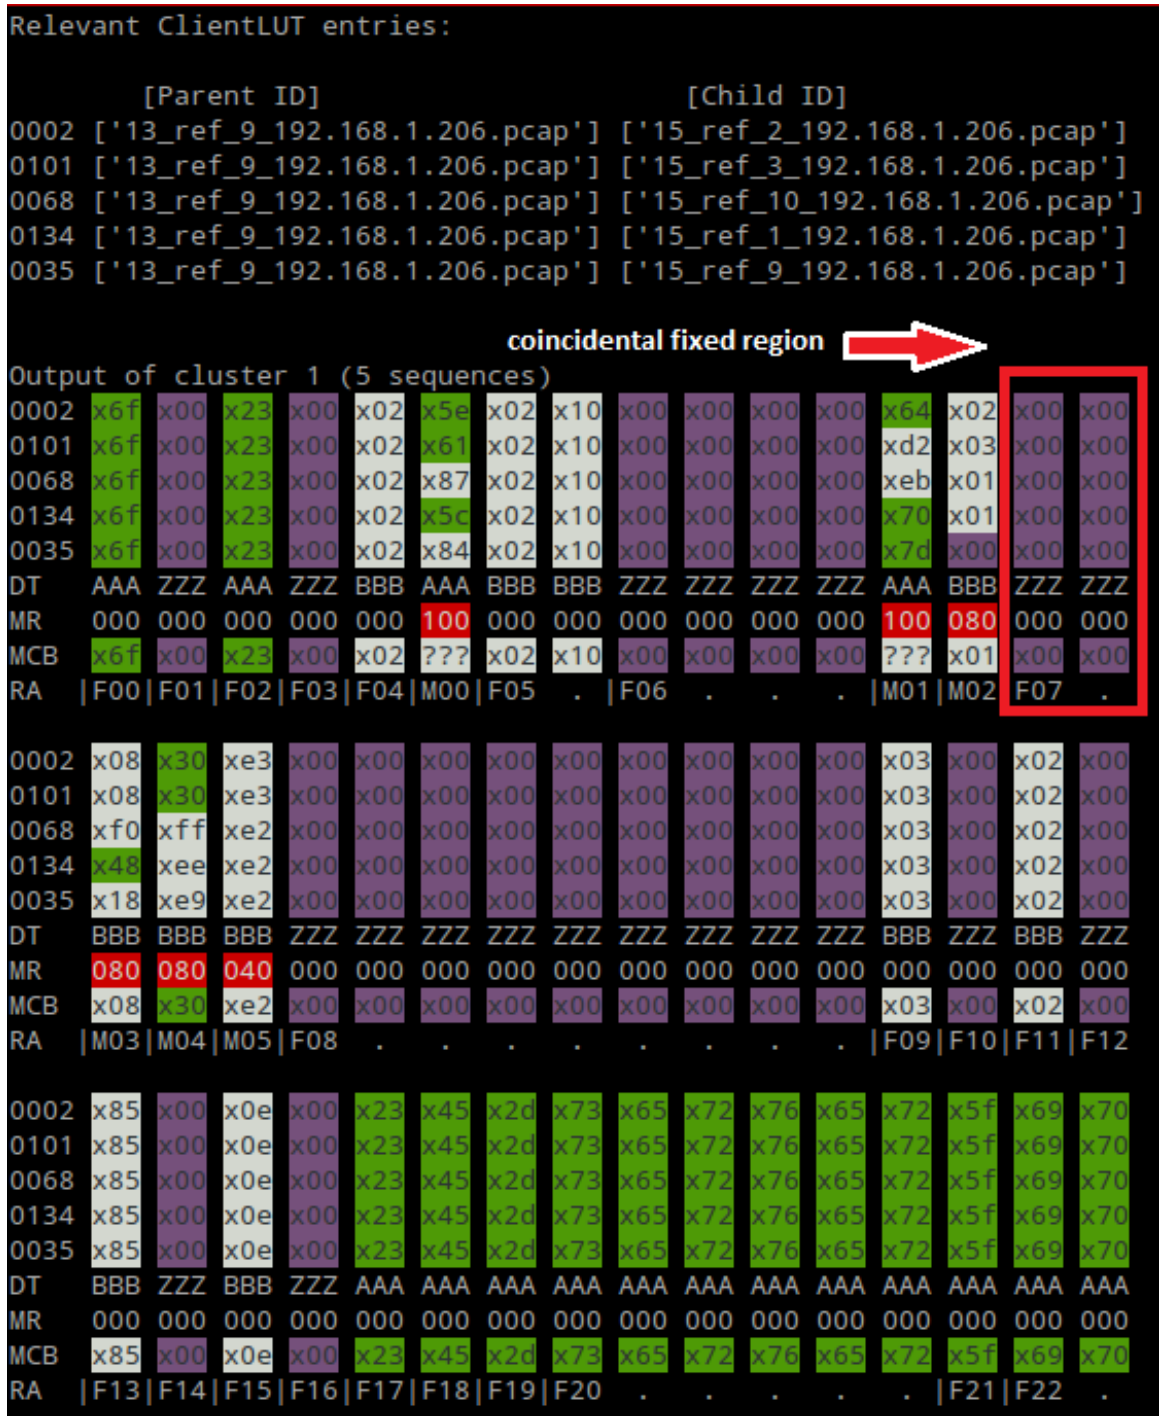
Relevant ClientLUT entries:

[Parent ID] [Child ID]
0002 ['13_ref_9_192.168.1.206.pcap'] ['15_ref_2_192.168.1.206.pcap']
0101 ['13_ref_9_192.168.1.206.pcap'] ['15_ref_3_192.168.1.206.pcap']
0068 ['13_ref_9_192.168.1.206.pcap'] ['15_ref_10_192.168.1.206.pcap']
0134 ['13_ref_9_192.168.1.206.pcap'] ['15_ref_1_192.168.1.206.pcap']
0035 ['13_ref_9_192.168.1.206.pcap'] ['15_ref_9_192.168.1.206.pcap']

coincidental fixed region

Output of cluster 1 (5 sequences)

|  |  |  |  |  |  |  |  |  |  |  |  |  |  |  |  |  |
|---|---|---|---|---|---|---|---|---|---|---|---|---|---|---|---|---|
| 0002 | x6f | x00 | x23 | x00 | x02 | x5e | x02 | x10 | x00 | x00 | x00 | x00 | x64 | x02 | x00 | x00 |
| 0101 | x6f | x00 | x23 | x00 | x02 | x61 | x02 | x10 | x00 | x00 | x00 | x00 | xd2 | x03 | x00 | x00 |
| 0068 | x6f | x00 | x23 | x00 | x02 | x87 | x02 | x10 | x00 | x00 | x00 | x00 | xeb | x01 | x00 | x00 |
| 0134 | x6f | x00 | x23 | x00 | x02 | x5c | x02 | x10 | x00 | x00 | x00 | x00 | x70 | x01 | x00 | x00 |
| 0035 | x6f | x00 | x23 | x00 | x02 | x84 | x02 | x10 | x00 | x00 | x00 | x00 | x7d | x00 | x00 | x00 |
| DT | AAA | ZZZ | AAA | ZZZ | BBB | AAA | BBB | BBB | ZZZ | ZZZ | ZZZ | ZZZ | AAA | BBB | ZZZ | ZZZ |
| MR | 000 | 000 | 000 | 000 | 000 | 100 | 000 | 000 | 000 | 000 | 000 | 000 | 100 | 080 | 000 | 000 |
| MCB | x6f | x00 | x23 | x00 | x02 | ??? | x02 | x10 | x00 | x00 | x00 | x00 | ??? | x01 | x00 | x00 |
| RA | F00 | F01 | F02 | F03 | F04 | M00 | F05 | . | F06 | . | . | . | M01 | M02 | F07 | . |

|  |  |  |  |  |  |  |  |  |  |  |  |  |  |  |  |  |
|---|---|---|---|---|---|---|---|---|---|---|---|---|---|---|---|---|
| 0002 | x08 | x30 | xe3 | x00 | x00 | x00 | x00 | x00 | x00 | x00 | x00 | x00 | x03 | x00 | x02 | x00 |
| 0101 | x08 | x30 | xe3 | x00 | x00 | x00 | x00 | x00 | x00 | x00 | x00 | x00 | x03 | x00 | x02 | x00 |
| 0068 | xf0 | xff | xe2 | x00 | x00 | x00 | x00 | x00 | x00 | x00 | x00 | x00 | x03 | x00 | x02 | x00 |
| 0134 | x48 | xee | xe2 | x00 | x00 | x00 | x00 | x00 | x00 | x00 | x00 | x00 | x03 | x00 | x02 | x00 |
| 0035 | x18 | xe9 | xe2 | x00 | x00 | x00 | x00 | x00 | x00 | x00 | x00 | x00 | x03 | x00 | x02 | x00 |
| DT | BBB | BBB | BBB | ZZZ | ZZZ | ZZZ | ZZZ | ZZZ | ZZZ | ZZZ | ZZZ | ZZZ | BBB | ZZZ | BBB | ZZZ |
| MR | 080 | 080 | 040 | 000 | 000 | 000 | 000 | 000 | 000 | 000 | 000 | 000 | 000 | 000 | 000 | 000 |
| MCB | x08 | x30 | xe2 | x00 | x00 | x00 | x00 | x00 | x00 | x00 | x00 | x00 | x03 | x00 | x02 | x00 |
| RA | M03 | M04 | M05 | F08 | . | . | . | . | . | . | . | . | F09 | F10 | F11 | F12 |

|  |  |  |  |  |  |  |  |  |  |  |  |  |  |  |  |  |
|---|---|---|---|---|---|---|---|---|---|---|---|---|---|---|---|---|
| 0002 | x85 | x00 | x0e | x00 | x23 | x45 | x2d | x73 | x65 | x72 | x76 | x65 | x72 | x5f | x69 | x70 |
| 0101 | x85 | x00 | x0e | x00 | x23 | x45 | x2d | x73 | x65 | x72 | x76 | x65 | x72 | x5f | x69 | x70 |
| 0068 | x85 | x00 | x0e | x00 | x23 | x45 | x2d | x73 | x65 | x72 | x76 | x65 | x72 | x5f | x69 | x70 |
| 0134 | x85 | x00 | x0e | x00 | x23 | x45 | x2d | x73 | x65 | x72 | x76 | x65 | x72 | x5f | x69 | x70 |
| 0035 | x85 | x00 | x0e | x00 | x23 | x45 | x2d | x73 | x65 | x72 | x76 | x65 | x72 | x5f | x69 | x70 |
| DT | BBB | ZZZ | BBB | ZZZ | AAA | AAA | AAA | AAA | AAA | AAA | AAA | AAA | AAA | AAA | AAA | AAA |
| MR | 000 | 000 | 000 | 000 | 000 | 000 | 000 | 000 | 000 | 000 | 000 | 000 | 000 | 000 | 000 | 000 |
| MCB | x85 | x00 | x0e | x00 | x23 | x45 | x2d | x73 | x65 | x72 | x76 | x65 | x72 | x5f | x69 | x70 |
| RA | F13 | F14 | F15 | F16 | F17 | F18 | F19 | F20 | . | . | . | . | . | F21 | F22 | . |